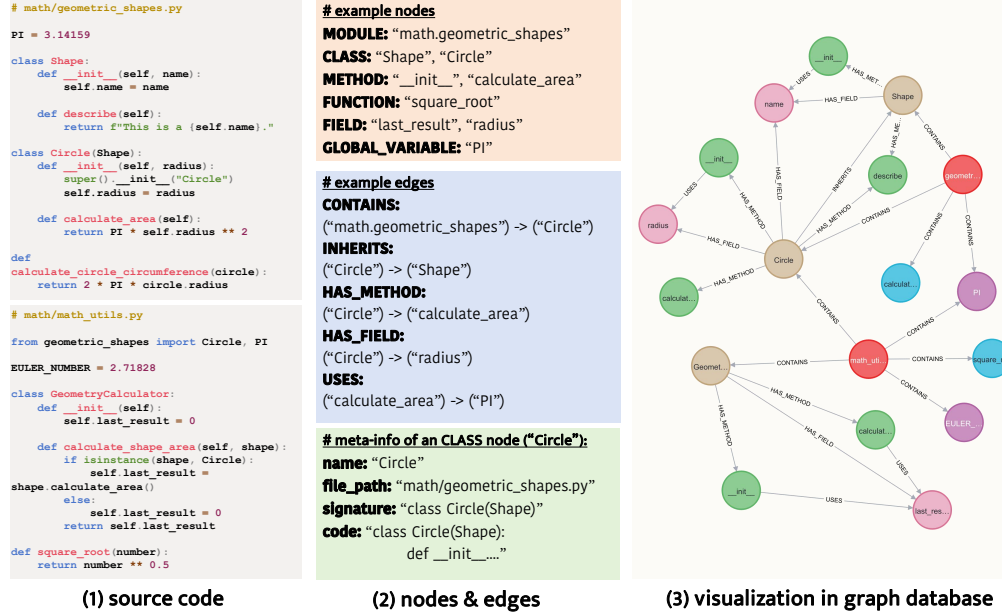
# math/geometric_shapes.py

PI = 3.14159

class Shape:
    def __init__(self, name):
        self.name = name

    def describe(self):
        return f"This is a {self.name}."

class Circle(Shape):
    def __init__(self, radius):
        super().__init__("Circle")
        self.radius = radius

    def calculate_area(self):
        return PI * self.radius ** 2

def
calculate_circle_circumference(circle):
    return 2 * PI * circle.radius

# math/math_utils.py

from geometric_shapes import Circle, PI

EULER_NUMBER = 2.71828

class GeometryCalculator:
    def __init__(self):
        self.last_result = 0

    def calculate_shape_area(self, shape):
        if isinstance(shape, Circle):
            self.last_result =
shape.calculate_area()
        else:
            self.last_result = 0
        return self.last_result

def square_root(number):
    return number ** 0.5

(1) source code

# example nodes
MODULE: "math.geometric_shapes"
CLASS: "Shape", "Circle"
METHOD: "__init__", "calculate_area"
FUNCTION: "square_root"
FIELD: "last_result", "radius"
GLOBAL_VARIABLE: "PI"

# example edges
CONTAINS:
("math.geometric_shapes") -> ("Circle")
INHERITS:
("Circle") -> ("Shape")
HAS_METHOD:
("Circle") -> ("calculate_area")
HAS_FIELD:
("Circle") -> ("radius")
USES:
("calculate_area") -> ("PI")

# meta-info of an CLASS node ("Circle"):
name: "Circle"
file_path: "math/geometric_shapes.py"
signature: "class Circle(Shape)"
code: "class Circle(Shape):
def __init__...."

(2) nodes & edges

__init__ USES HAS_MET... name HAS_FIELD Shape __init__ HAS_FIELD INHERITS HAS_ME... CONTAINS USES HAS_METHOD describe geometr... HAS_METHOD CONTAINS radius HAS_FIELD Circle CONTAINS CONTAINS HAS_METHOD calculat... PI calculat... CONTAINS CONTAINS Geomet... CONTAINS math_uti... CONTAINS square_... HAS_METHOD CONTAINS HAS_METHOD HAS_FIELD calculat... EULER_... USES __init__ USES last_res...

(3) visualization in graph database